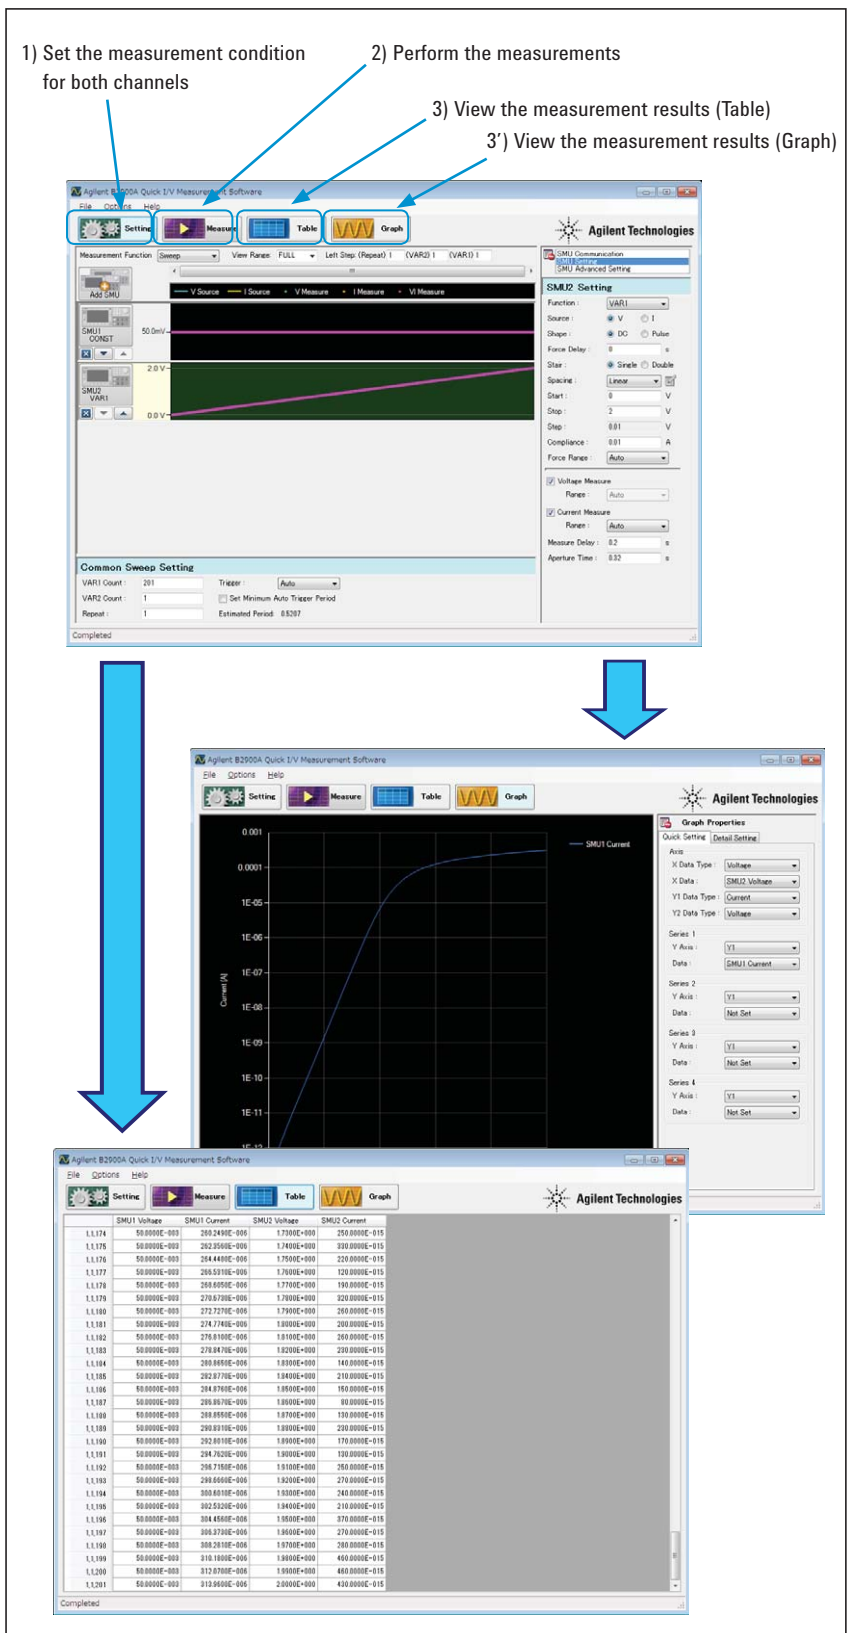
1) Set the measurement condition for both channels

2) Perform the measurements

3) View the measurement results (Table)

3') View the measurement results (Graph)

Agilent B2900A Quick I/V Measurement Software

File Options Help

Setting Measure Table Graph

Agilent Technologies

Measurement Function Sweep View Range FULL Left Step: (Repeat) 1 (VAR2) 1 (VAR1) 1

Add SMU

V Source I Source V Measure I Measure VI Measure

SMU1 CONST 50.0mV

SMU2 VAR1 2.0V 0.0V

SMU Communication
SMU Setting
SMU Advanced Setting

SMU2 Setting

Function : VAR1
Source : V I
Shape : DC Pulse
Force Delay : 0 s
Stair : Single Double
Spacing : Linear
Start : 0 V
Stop : 2 V
Step : 0.01 V
Compliance : 0.01 A
Force Range : Auto

Voltage Measure
Range : Auto
Current Measure
Range : Auto
Measure Delay : 0.2 s
Aperture Time : 0.02 s

Common Sweep Setting

VAR1 Count : 201 Trigger : Auto
VAR2 Count : 1 Set Minimum Auto Trigger Period
Repeat : 1 Estimated Period : 8.5207

Completed

Agilent B2900A Quick I/V Measurement Software

File Options Help

Setting Measure Table Graph

Agilent Technologies

0.001
0.0001
1E-05
1E-06
1E-07
1E-08
1E-09
1E-10
1E-11
1E-12

Current (A)

SMU1 Current

Graph Properties

Quick Setting Detail Setting

Axis
X Data Type : Voltage
X Data : SMU2 Voltage
Y1 Data Type : Current
Y2 Data Type : Voltage

Series 1
Y Axis : Y1
Data : SMU1 Current

Series 2
Y Axis : Y1
Data : Not Set

Series 3
Y Axis : Y1
Data : Not Set

Series 4
Y Axis : Y1
Data : Not Set

Agilent B2900A Quick I/V Measurement Software

File Options Help

Setting Measure Table Graph

Agilent Technologies

| | SMU1 Voltage | SMU1 Current | SMU2 Voltage | SMU2 Current |
|---|---|---|---|---|
| 1,1,174 | 50.0000E-003 | 260.2490E-006 | 1.7300E+000 | 250.0000E-015 |
| 1,1,175 | 50.0000E-003 | 262.3560E-006 | 1.7400E+000 | 330.0000E-015 |
| 1,1,176 | 50.0000E-003 | 264.4400E-006 | 1.7500E+000 | 220.0000E-015 |
| 1,1,177 | 50.0000E-003 | 266.5310E-006 | 1.7600E+000 | 120.0000E-015 |
| 1,1,178 | 50.0000E-003 | 268.6050E-006 | 1.7700E+000 | 190.0000E-015 |
| 1,1,179 | 50.0000E-003 | 270.6730E-006 | 1.7800E+000 | 320.0000E-015 |
| 1,1,180 | 50.0000E-003 | 272.7270E-006 | 1.7900E+000 | 260.0000E-015 |
| 1,1,181 | 50.0000E-003 | 274.7740E-006 | 1.8000E+000 | 200.0000E-015 |
| 1,1,182 | 50.0000E-003 | 276.8100E-006 | 1.8100E+000 | 260.0000E-015 |
| 1,1,183 | 50.0000E-003 | 278.8470E-006 | 1.8200E+000 | 230.0000E-015 |
| 1,1,184 | 50.0000E-003 | 280.8650E-006 | 1.8300E+000 | 140.0000E-015 |
| 1,1,185 | 50.0000E-003 | 282.8770E-006 | 1.8400E+000 | 210.0000E-015 |
| 1,1,186 | 50.0000E-003 | 284.8760E-006 | 1.8500E+000 | 150.0000E-015 |
| 1,1,187 | 50.0000E-003 | 286.8670E-006 | 1.8600E+000 | 60.0000E-015 |
| 1,1,188 | 50.0000E-003 | 288.8550E-006 | 1.8700E+000 | 130.0000E-015 |
| 1,1,189 | 50.0000E-003 | 290.8310E-006 | 1.8800E+000 | 230.0000E-015 |
| 1,1,190 | 50.0000E-003 | 292.8010E-006 | 1.8900E+000 | 170.0000E-015 |
| 1,1,191 | 50.0000E-003 | 294.7620E-006 | 1.9000E+000 | 130.0000E-015 |
| 1,1,192 | 50.0000E-003 | 296.7150E-006 | 1.9100E+000 | 250.0000E-015 |
| 1,1,193 | 50.0000E-003 | 298.6660E-006 | 1.9200E+000 | 270.0000E-015 |
| 1,1,194 | 50.0000E-003 | 300.6010E-006 | 1.9300E+000 | 240.0000E-015 |
| 1,1,195 | 50.0000E-003 | 302.5320E-006 | 1.9400E+000 | 210.0000E-015 |
| 1,1,196 | 50.0000E-003 | 304.4560E-006 | 1.9500E+000 | 370.0000E-015 |
| 1,1,197 | 50.0000E-003 | 306.3730E-006 | 1.9600E+000 | 270.0000E-015 |
| 1,1,198 | 50.0000E-003 | 308.2810E-006 | 1.9700E+000 | 280.0000E-015 |
| 1,1,199 | 50.0000E-003 | 310.1800E-006 | 1.9800E+000 | 460.0000E-015 |
| 1,1,200 | 50.0000E-003 | 312.0700E-006 | 1.9900E+000 | 460.0000E-015 |
| 1,1,201 | 50.0000E-003 | 313.9600E-006 | 2.0000E+000 | 430.0000E-015 |

Completed